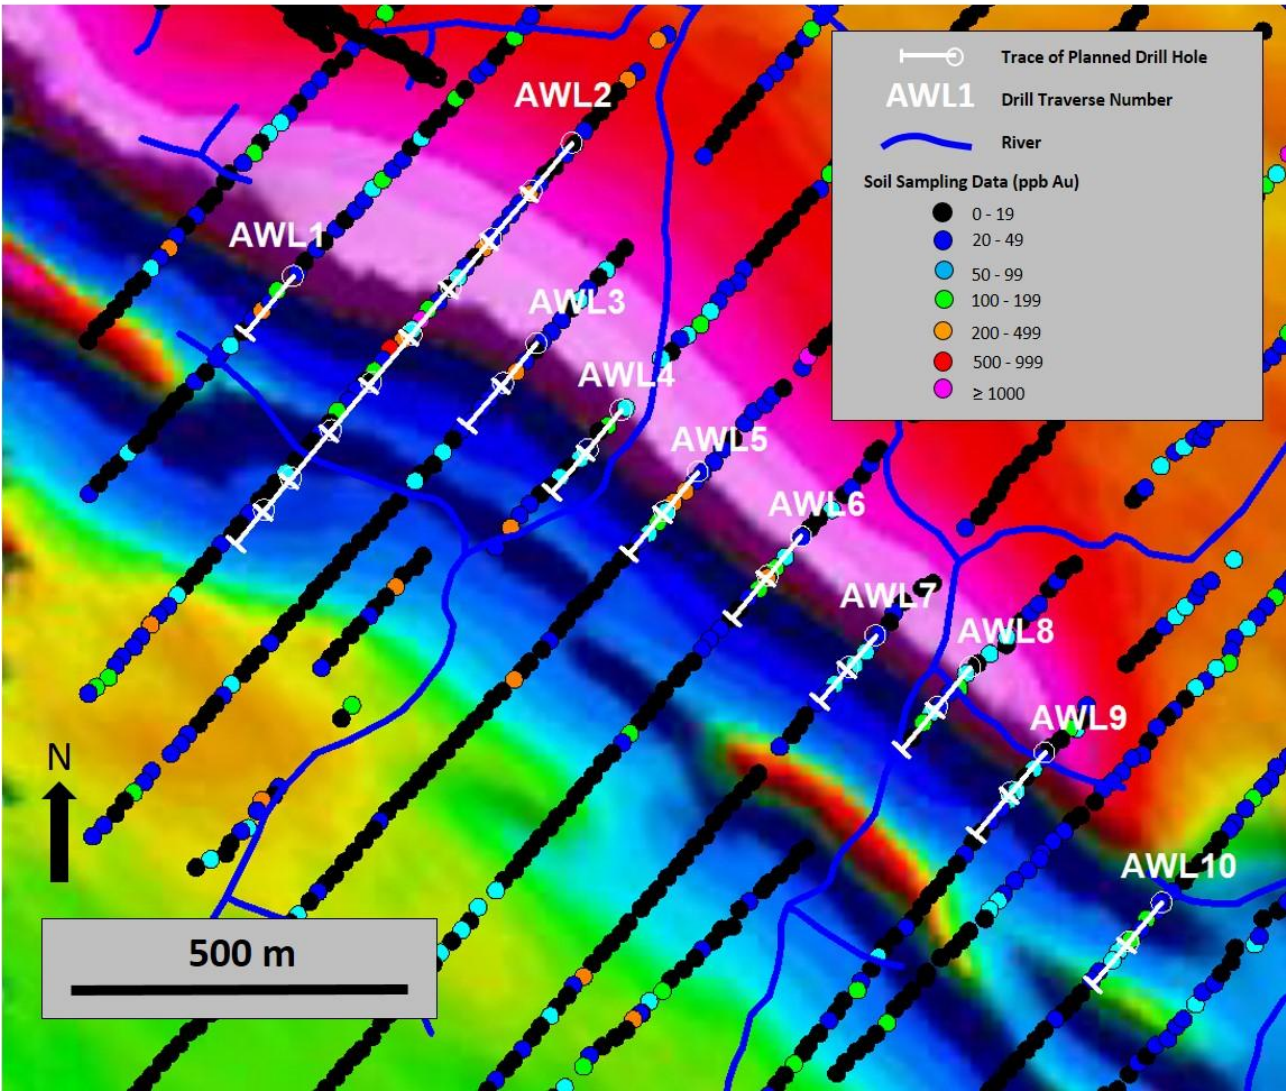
Trace of Planned Drill Hole
AWL1 Drill Traverse Number
River
Soil Sampling Data (ppb Au)
0 - 19
20 - 49
50 - 99
100 - 199
200 - 499
500 - 999
≥ 1000

AWL2
AWL1
AWL3
AWL4
AWL5
AWL6
AWL7
AWL8
AWL9
AWL10

N

500 m